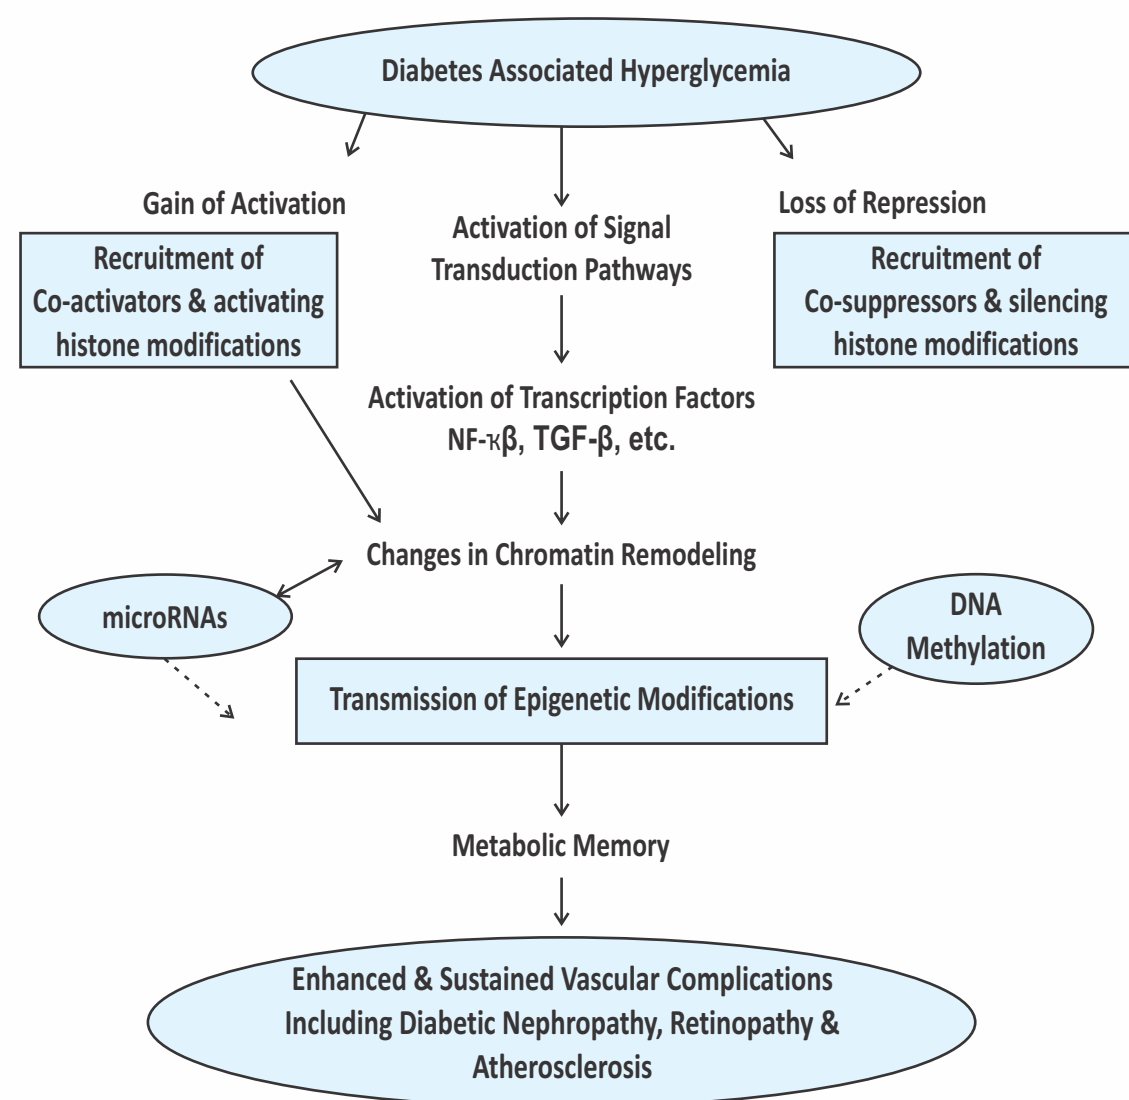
Diabetes Associated Hyperglycemia

Gain of Activation

Activation of Signal Transduction Pathways

Loss of Repression

Recruitment of Co-activators & activating histone modifications

Recruitment of Co-suppressors & silencing histone modifications

Activation of Transcription Factors NF-κβ, TGF-β, etc.

Changes in Chromatin Remodeling

microRNAs

DNA Methylation

Transmission of Epigenetic Modifications

Metabolic Memory

Enhanced & Sustained Vascular Complications Including Diabetic Nephropathy, Retinopathy & Atherosclerosis